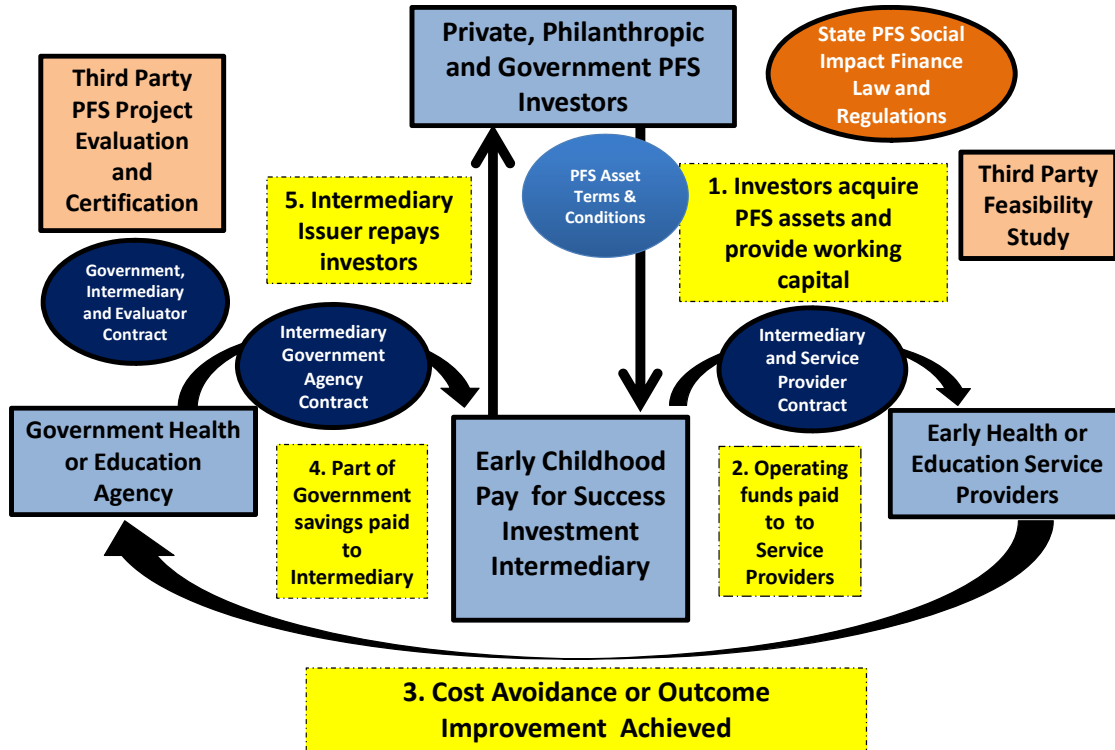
Third Party PFS Project Evaluation and Certification

Private, Philanthropic and Government PFS Investors

State PFS Social Impact Finance Law and Regulations

PFS Asset Terms & Conditions

5. Intermediary Issuer repays investors

1. Investors acquire PFS assets and provide working capital

Third Party Feasibility Study

Government, Intermediary and Evaluator Contract

Intermediary Government Agency Contract

Intermediary and Service Provider Contract

Government Health or Education Agency

Early Childhood Pay for Success Investment Intermediary

Early Health or Education Service Providers

4. Part of Government savings paid to Intermediary

2. Operating funds paid to to Service Providers

3. Cost Avoidance or Outcome Improvement Achieved